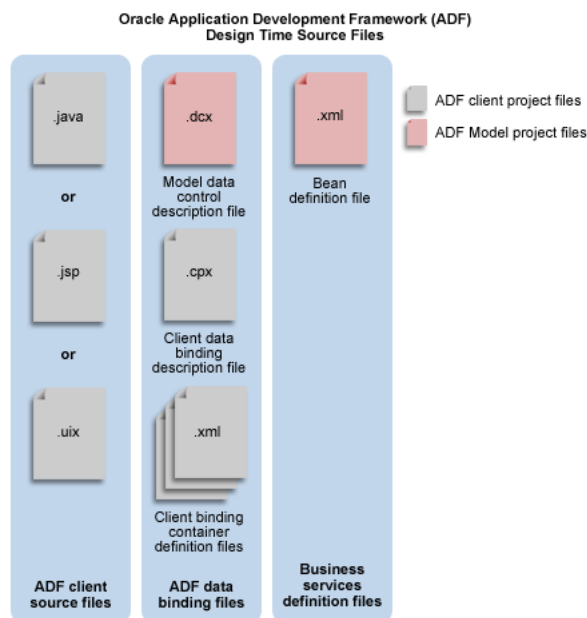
Oracle Application Development Framework (ADF)
Design Time Source Files

.java

or

.jsp

or

.uix

ADF client source files

.dcx

Model data control description file

.cpx

Client data binding description file

.xml

Client binding container definition files

ADF data binding files

.xml

Bean definition file

Business services definition files

ADF client project files

ADF Model project files